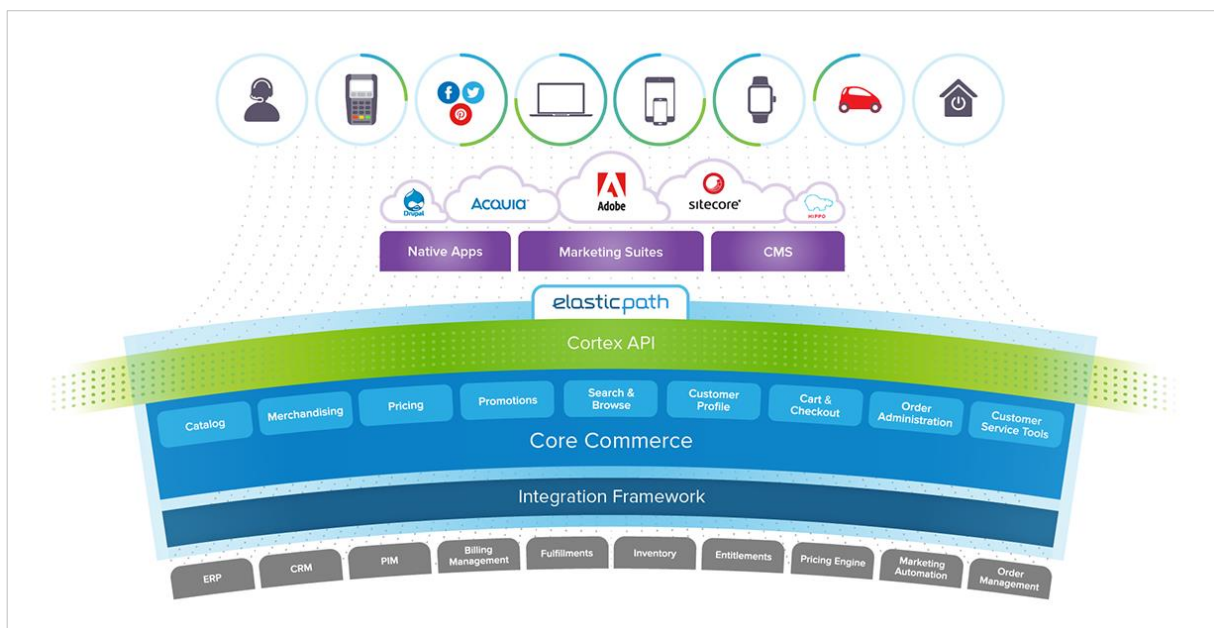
f
p
Drupal
ACQUIA
Adobe
sitecore
HIPPO
Native Apps
Marketing Suites
CMS
elasticpath
Cortex API
Catalog
Merchandising
Pricing
Promotions
Search & Browse
Customer Profile
Cart & Checkout
Order Administration
Customer Service Tools
Core Commerce
Integration Framework
ERP
CRM
PIM
Billing Management
Fulfillments
Inventory
Entitlements
Pricing Engine
Marketing Automation
Order Management